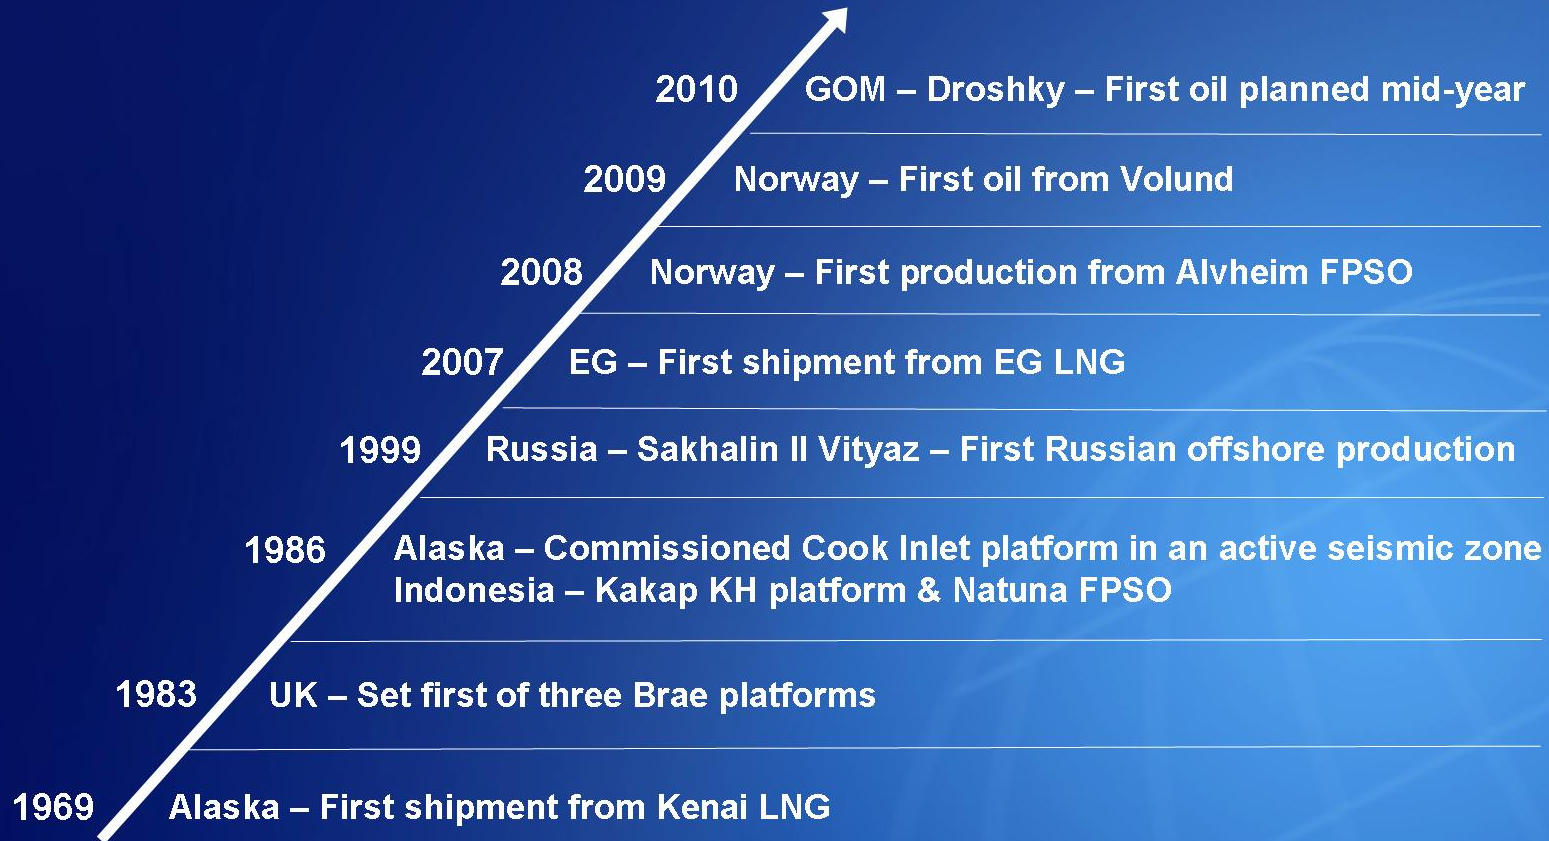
2010 GOM – Droshky – First oil planned mid-year

2009 Norway – First oil from Volund

2008 Norway – First production from Alvheim FPSO

2007 EG – First shipment from EG LNG

1999 Russia – Sakhalin II Vityaz – First Russian offshore production

1986 Alaska – Commissioned Cook Inlet platform in an active seismic zone
Indonesia – Kakap KH platform & Natuna FPSO

1983 UK – Set first of three Brae platforms

1969 Alaska – First shipment from Kenai LNG